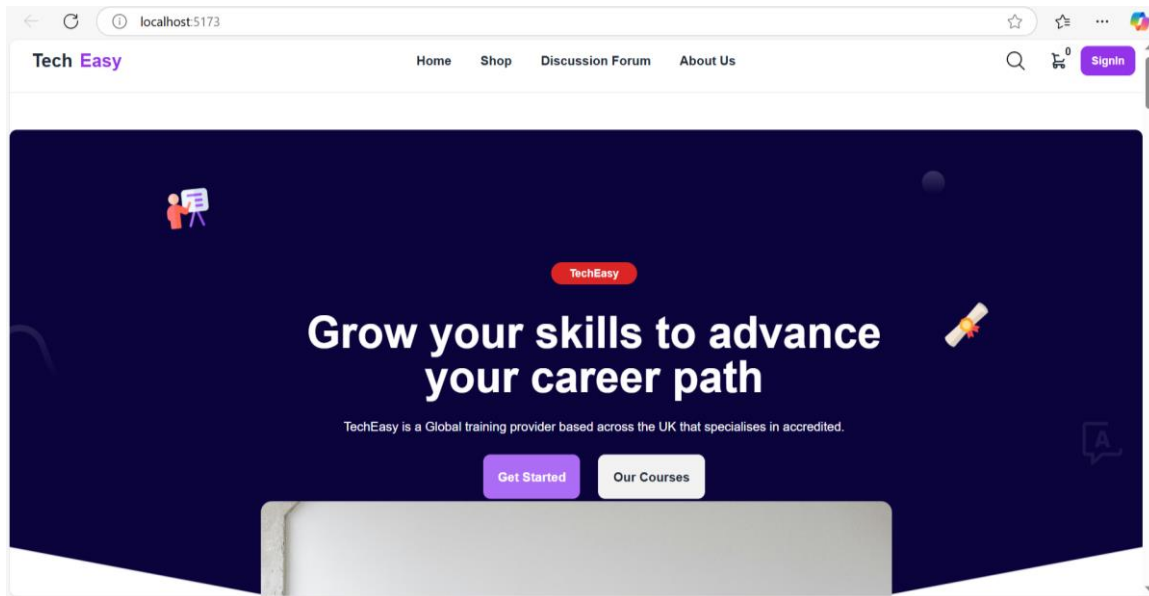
localhost:5173

Tech Easy

Home Shop Discussion Forum About Us

0

SignIn

TechEasy

Grow your skills to advance your career path

TechEasy is a Global training provider based across the UK that specialises in accredited.

Get Started

Our Courses